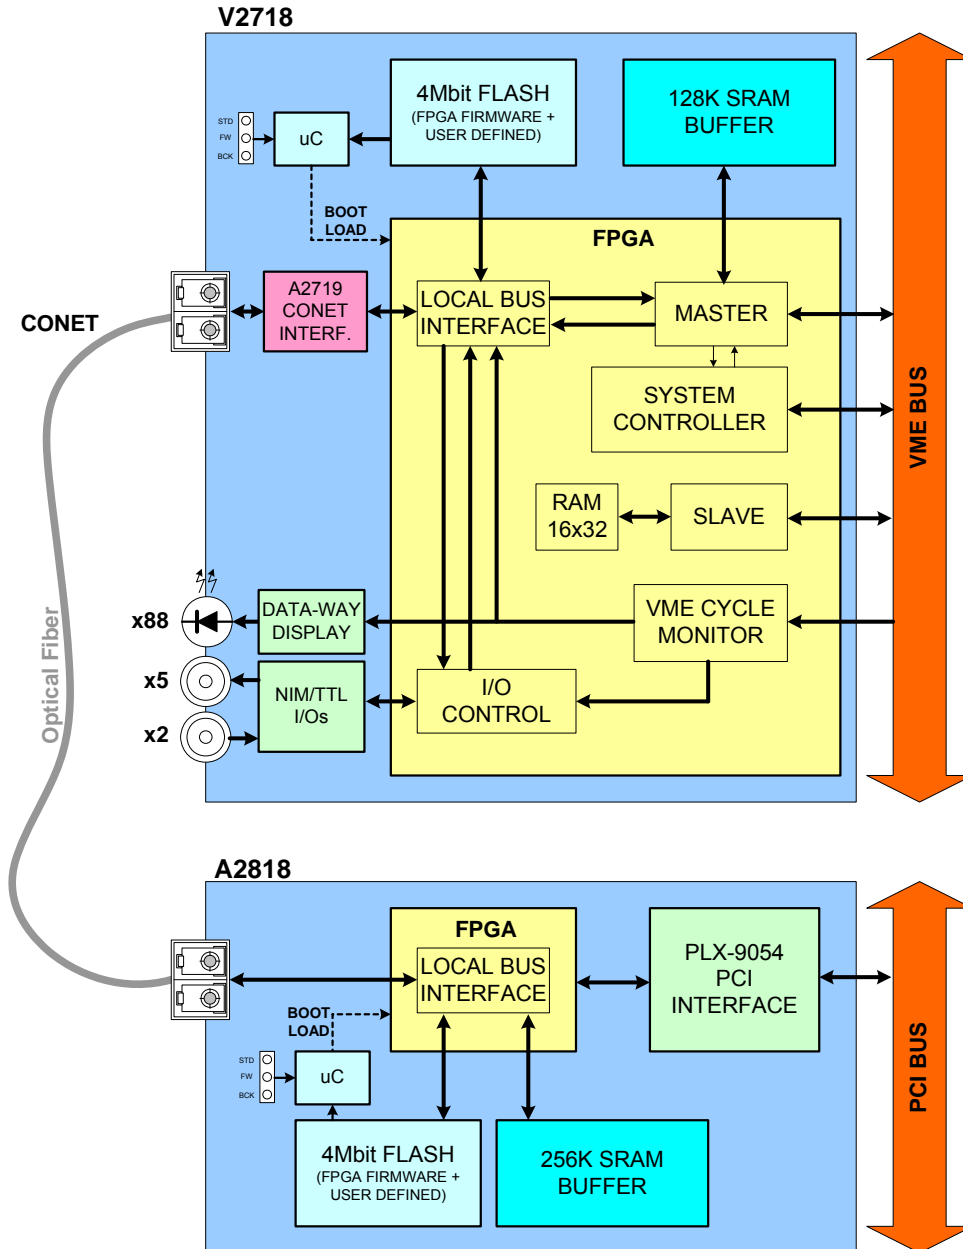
V2718

STD
FW
BCK

uC

4Mbit FLASH
(FPGA FIRMWARE + USER DEFINED)

128K SRAM BUFFER

BOOT LOAD

FPGA

CONET

A2719 CONET INTERF.

LOCAL BUS INTERFACE

MASTER

SYSTEM CONTROLLER

VME BUS

RAM 16x32

SLAVE

Optical Fiber

x88

DATA-WAY DISPLAY

VME CYCLE MONITOR

x5

x2

NIM/TTL I/Os

I/O CONTROL

A2818

FPGA

LOCAL BUS INTERFACE

PLX-9054 PCI INTERFACE

BOOT LOAD

STD
FW
BCK

uC

PCI BUS

4Mbit FLASH
(FPGA FIRMWARE + USER DEFINED)

256K SRAM BUFFER